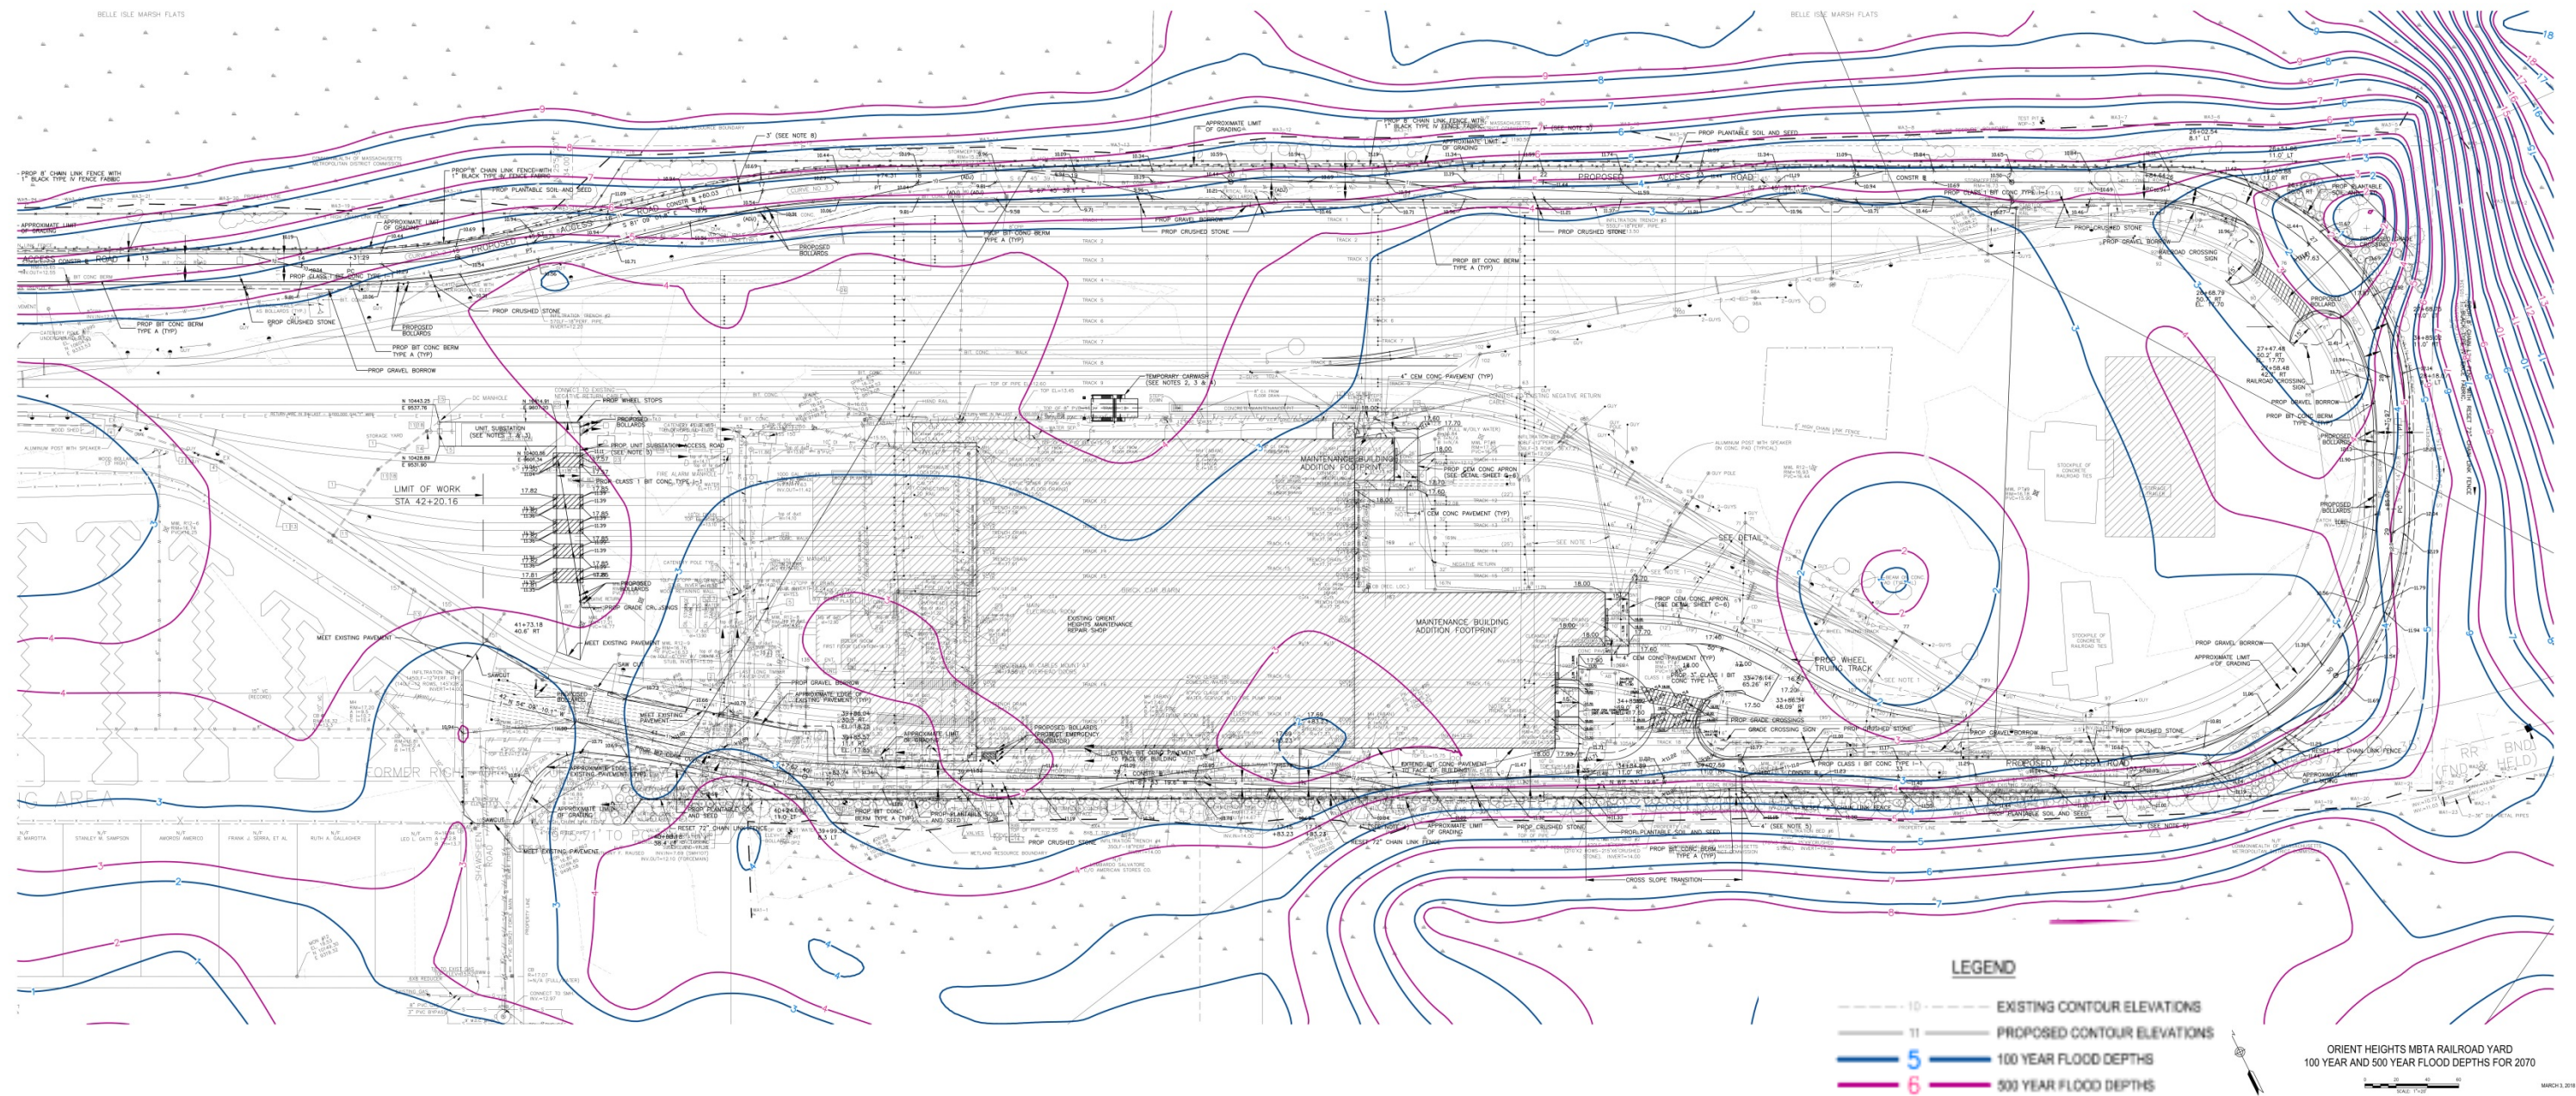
BELLE ISLE MARSH FLATS

BELLE ISLE MARSH FLATS

PROP 8' CHAIN LINK FENCE WITH 1" BLACK TYPE IV FENCE FABRIC

PROP 8' CHAIN LINK FENCE WITH 1" BLACK TYPE IV FENCE FABRIC

APPROXIMATE LIMIT OF GRADING

PROP PLANTABLE SOIL AND SEED

PROPOSED ACCESS ROAD

PROP CRUSHED STONE

PROPOSED BOLLARDS

PROP BIT CONC BERM TYPE A (TYP)

PROP GRAVEL BORROW

LIMIT OF WORK
STA 42+20.16

UNIT SUBSTATION (SEE NOTES 2 & 3)

MAINTENANCE BUILDING ADDITION FOOTPRINT

MAINTENANCE BUILDING ADDITION FOOTPRINT

EXISTING ORIENT HEIGHTS MAINTENANCE REPAIR SHOP

BRICK CAR BARN

TEMPORARY CARWASH (SEE NOTES 2, 3 & 4)

4" CEM CONC PAVEMENT (TYP)

SEE DETAIL

PROP WHEEL TRUING TRACK

MEET EXISTING PAVEMENT

FORMER RIGHT OF WAY

PROPOSED ACCESS ROAD

RAILROAD CROSSING SIGN

PROP GRADE CROSSINGS

CROSS SLOPE TRANSITION

RESET 72" CHAIN LINK FENCE

LEGEND

10 EXISTING CONTOUR ELEVATIONS

11 PROPOSED CONTOUR ELEVATIONS

5 100 YEAR FLOOD DEPTHS

6 500 YEAR FLOOD DEPTHS

ORIENT HEIGHTS MBTA RAILROAD YARD
100 YEAR AND 500 YEAR FLOOD DEPTHS FOR 2070

MARCH 3, 2019